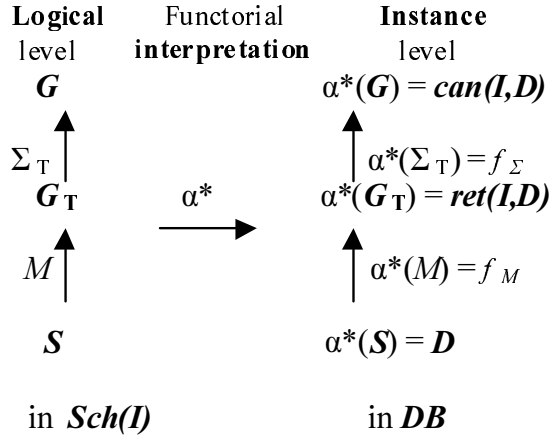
**Logical** level

Functorial **interpretation**

**Instance** level

***G***

$\alpha^*(\boldsymbol{G}) = \boldsymbol{can(I,D)}$

$\Sigma_T$

$\alpha^*(\Sigma_T) = f_\Sigma$

$\boldsymbol{G_T}$

$\alpha^*$

$\alpha^*(\boldsymbol{G_T}) = \boldsymbol{ret(I,D)}$

$M$

$\alpha^*(M) = f_M$

***S***

$\alpha^*(\boldsymbol{S}) = \boldsymbol{D}$

in ***Sch(I)***

in ***DB***